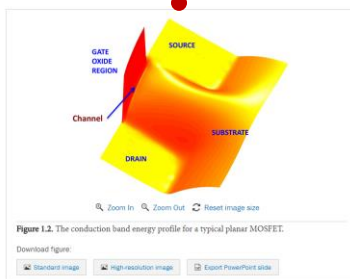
GATE OXIDE REGION

SOURCE

Channel

SUBSTRATE

DRAIN

Zoom In Zoom Out Reset image size

Figure 1.2. The conduction band energy profile for a typical planar MOSFET.

Download figure:

Standard image High-resolution image Export PowerPoint slide